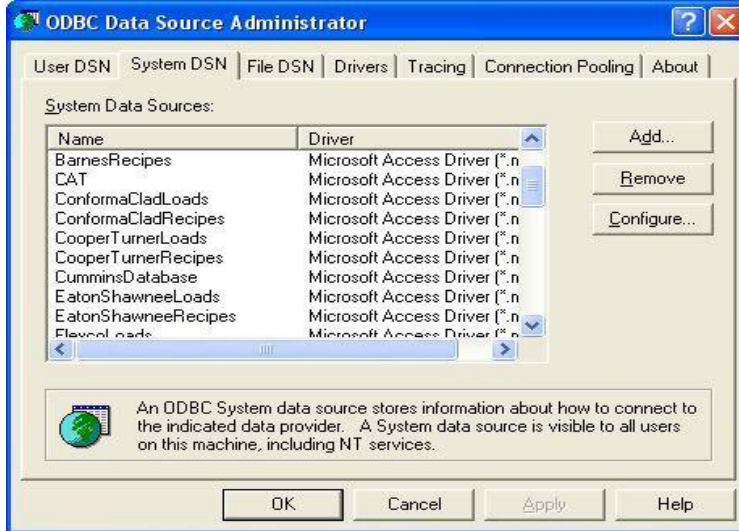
ODBC Data Source Administrator

User DSN | System DSN | File DSN | Drivers | Tracing | Connection Pooling | About

System Data Sources:

| Name | Driver |
|---|---|
| BarnesRecipes | Microsoft Access Driver (*.n |
| CAT | Microsoft Access Driver (*.n |
| ConformaCladLoads | Microsoft Access Driver (*.n |
| ConformaCladRecipes | Microsoft Access Driver (*.n |
| CooperTurnerLoads | Microsoft Access Driver (*.n |
| CooperTurnerRecipes | Microsoft Access Driver (*.n |
| CumminsDatabase | Microsoft Access Driver (*.n |
| EatonShawneeLoads | Microsoft Access Driver (*.n |
| EatonShawneeRecipes | Microsoft Access Driver (*.n |
| FlexcoLoads | Microsoft Access Driver (*.n |

Add...

Remove

Configure...

An ODBC System data source stores information about how to connect to the indicated data provider. A System data source is visible to all users on this machine, including NT services.

OK | Cancel | Apply | Help